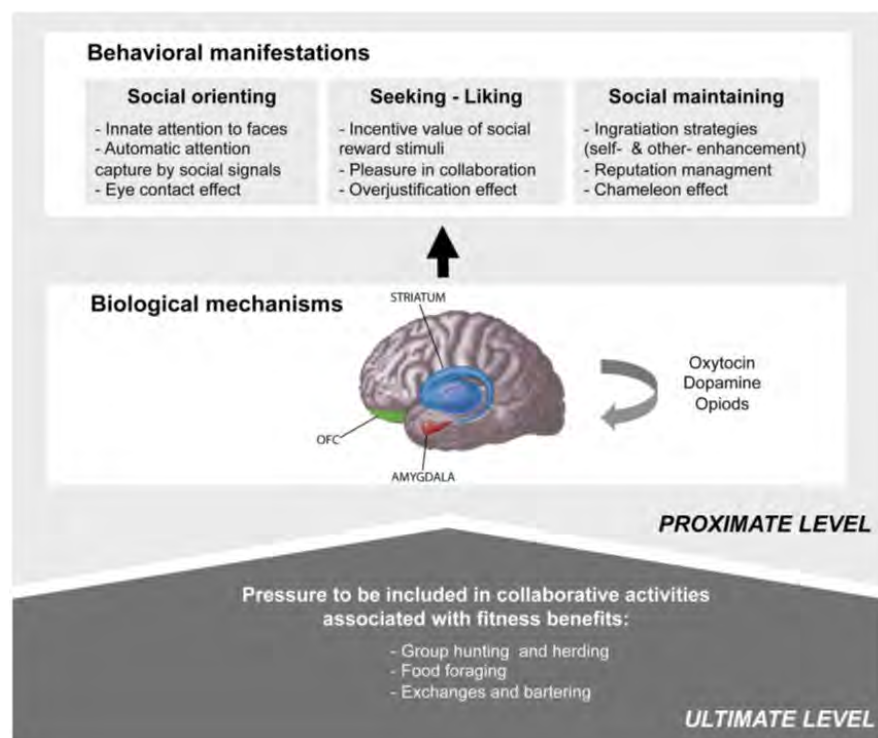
Behavioral manifestations

Social orienting
- Innate attention to faces
- Automatic attention capture by social signals
- Eye contact effect

Seeking - Liking
- Incentive value of social reward stimuli
- Pleasure in collaboration
- Overjustification effect

Social maintaining
- Ingratiation strategies (self- & other- enhancement)
- Reputation managment
- Chameleon effect

Biological mechanisms

STRIATUM
OFC
AMYGDALA

Oxytocin
Dopamine
Opiods

PROXIMATE LEVEL

Pressure to be included in collaborative activities associated with fitness benefits:

- Group hunting and herding
- Food foraging
- Exchanges and bartering

ULTIMATE LEVEL